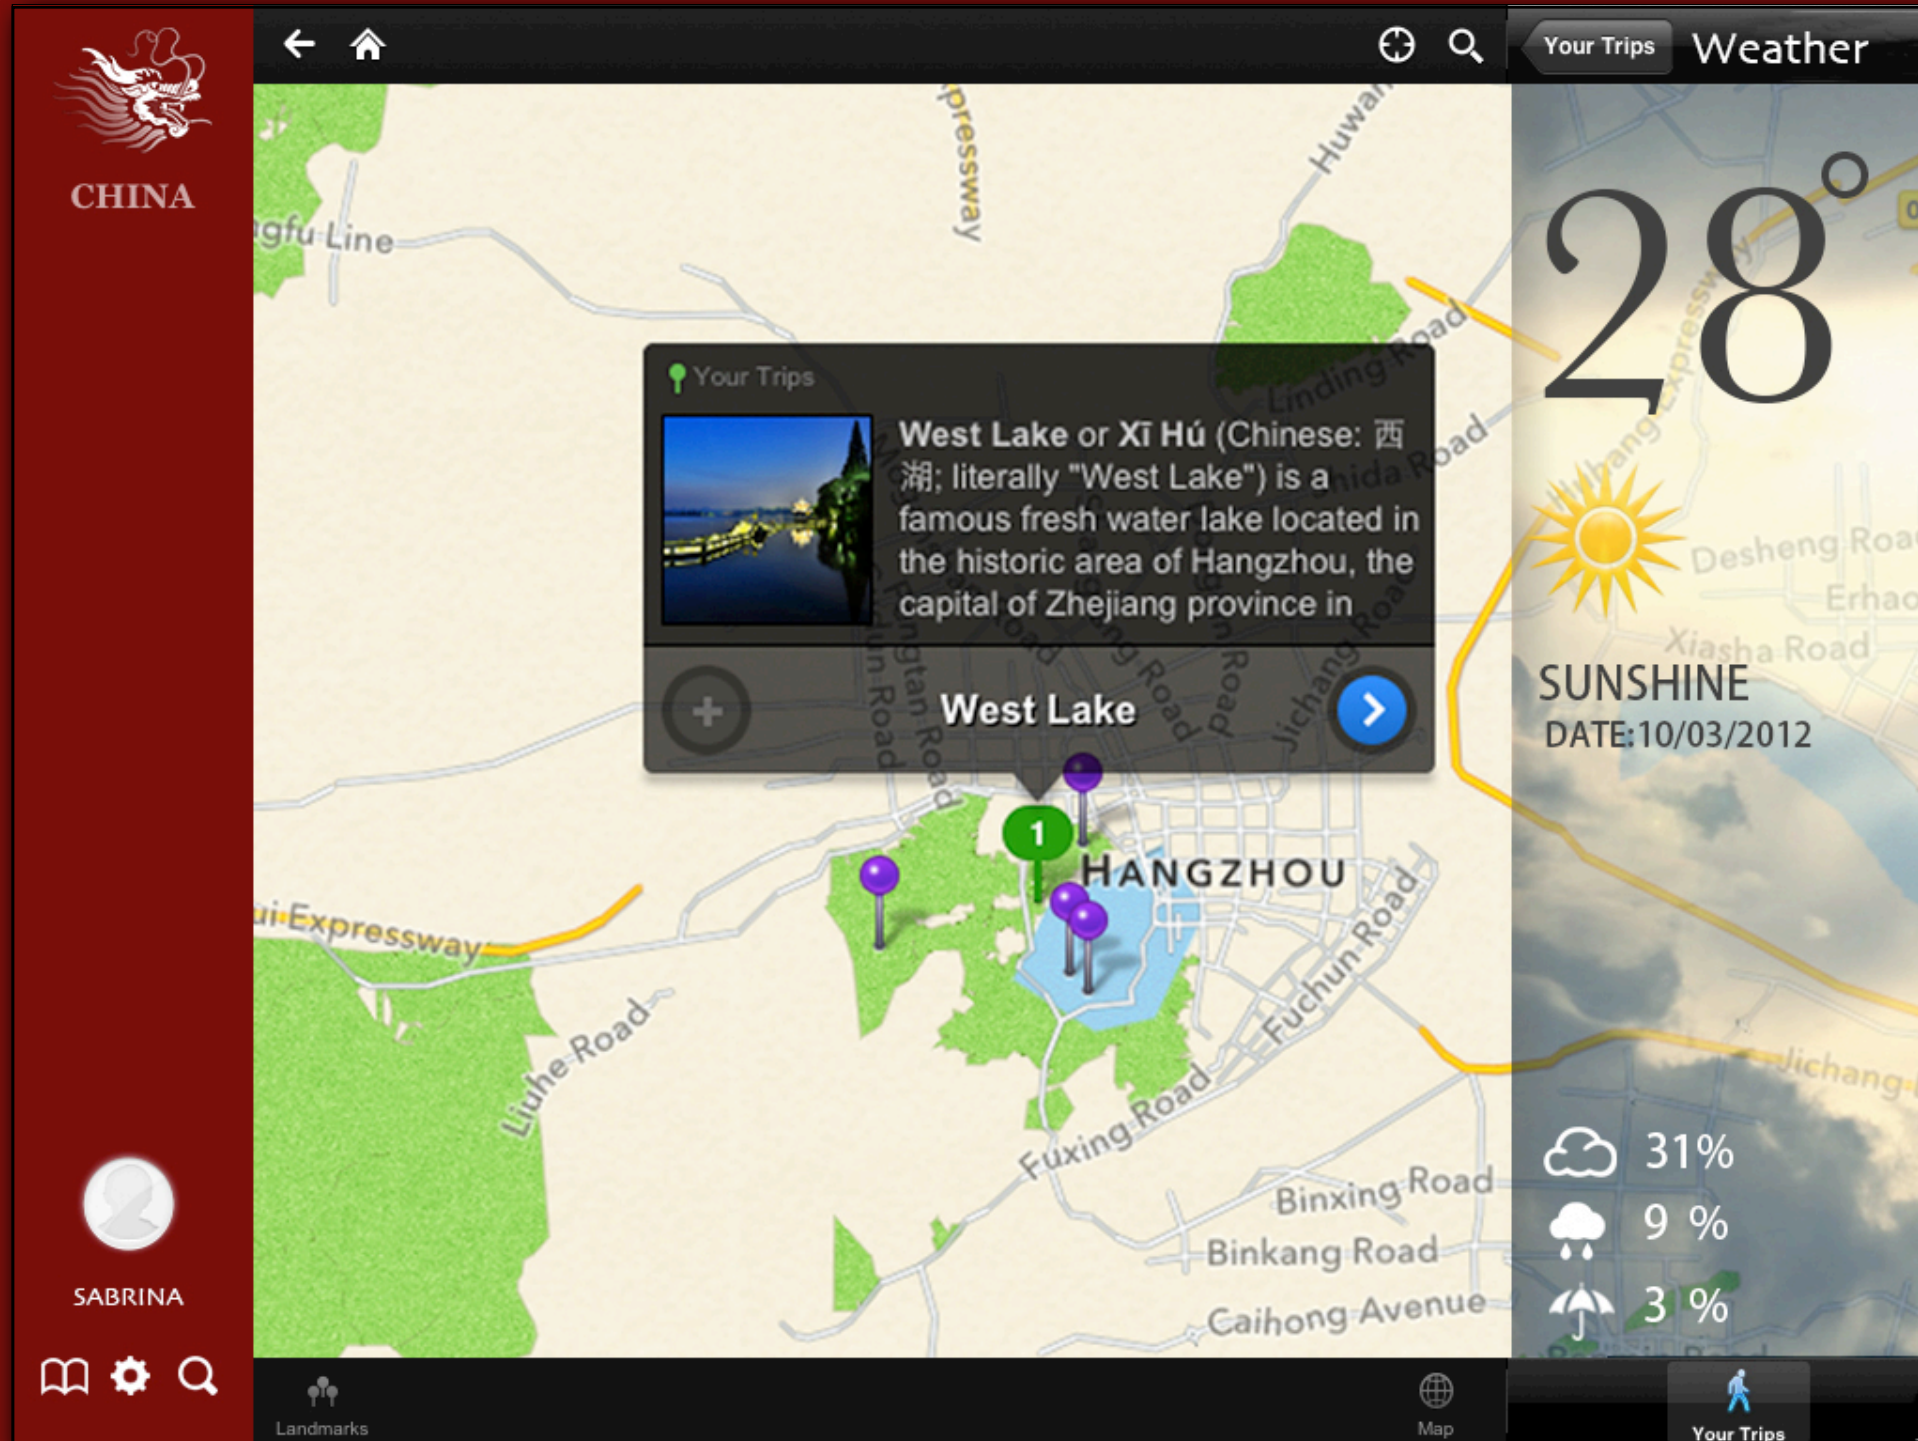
CHINA

SABRINA

Your Trips

West Lake or Xī Hú (Chinese: 西湖; literally "West Lake") is a famous fresh water lake located in the historic area of Hangzhou, the capital of Zhejiang province in

West Lake

HANGZHOU

gfu Line
pressway
Huwan
Linding Road
nida Road
ui Expressway
Liuhe Road
Fuchun Road
Fuxing Road
Binxing Road
Binkang Road
Caihong Avenue

Landmarks
Map

Your Trips
Weather

28°

Desheng Road
Erhao
Xiasha Road
Jichang

SUNSHINE
DATE:10/03/2012

31%
9 %
3 %

Your Trips